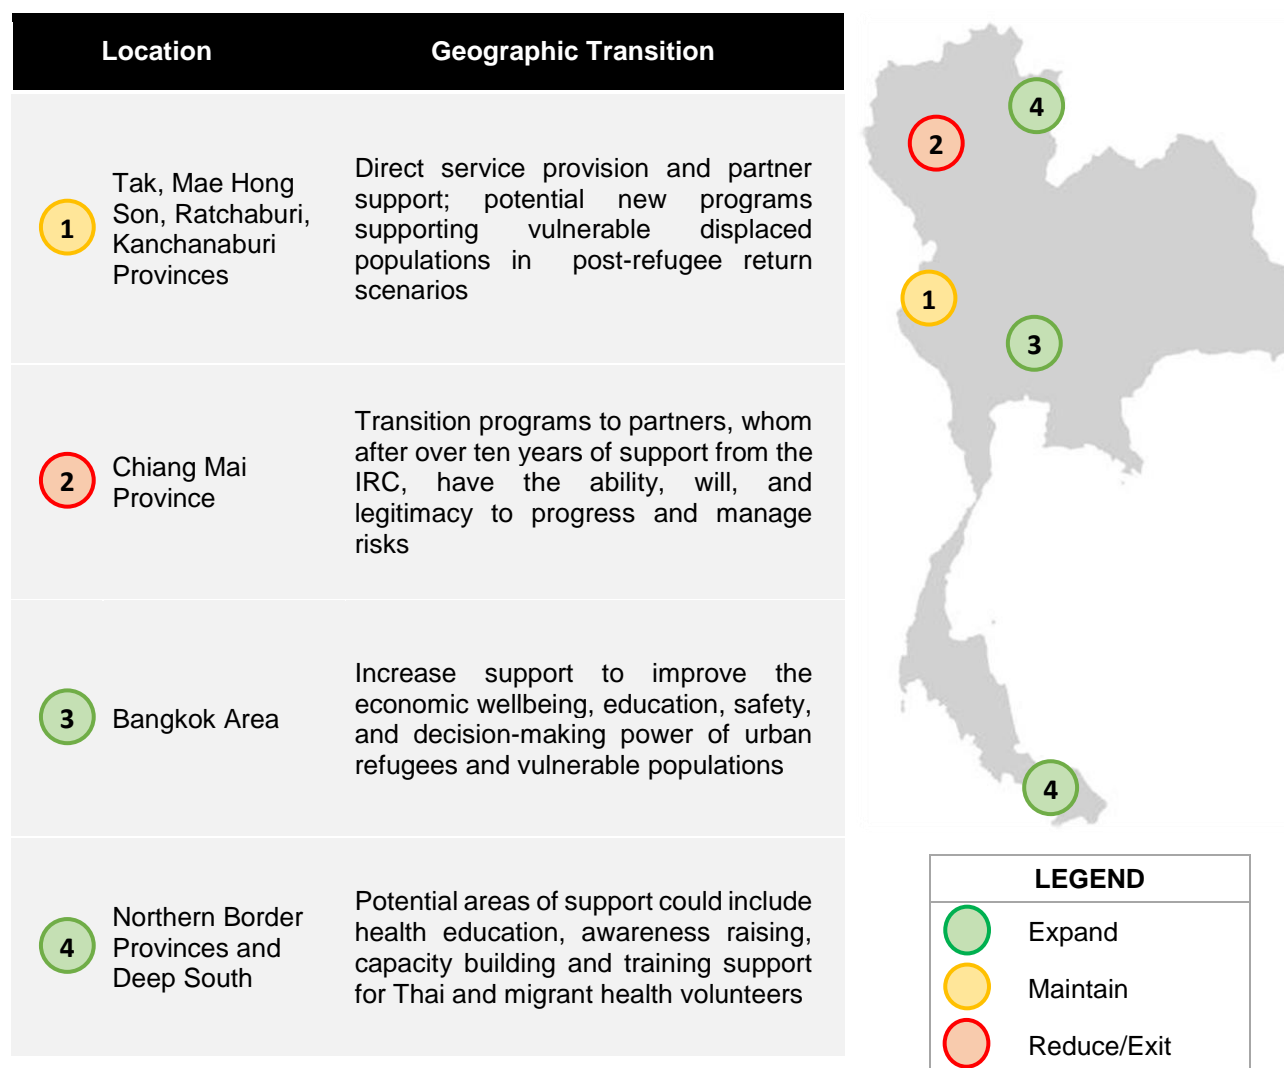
| Location | Geographic Transition |
|---|---|
| 1 Tak, Mae Hong Son, Ratchaburi, Kanchanaburi Provinces | Direct service provision and partner support; potential new programs supporting vulnerable displaced populations in post-refugee return scenarios |
| 2 Chiang Mai Province | Transition programs to partners, whom after over ten years of support from the IRC, have the ability, will, and legitimacy to progress and manage risks |
| 3 Bangkok Area | Increase support to improve the economic wellbeing, education, safety, and decision-making power of urban refugees and vulnerable populations |
| 4 Northern Border Provinces and Deep South | Potential areas of support could include health education, awareness raising, capacity building and training support for Thai and migrant health volunteers |

4
2
1
3
4

LEGEND
Expand
Maintain
Reduce/Exit